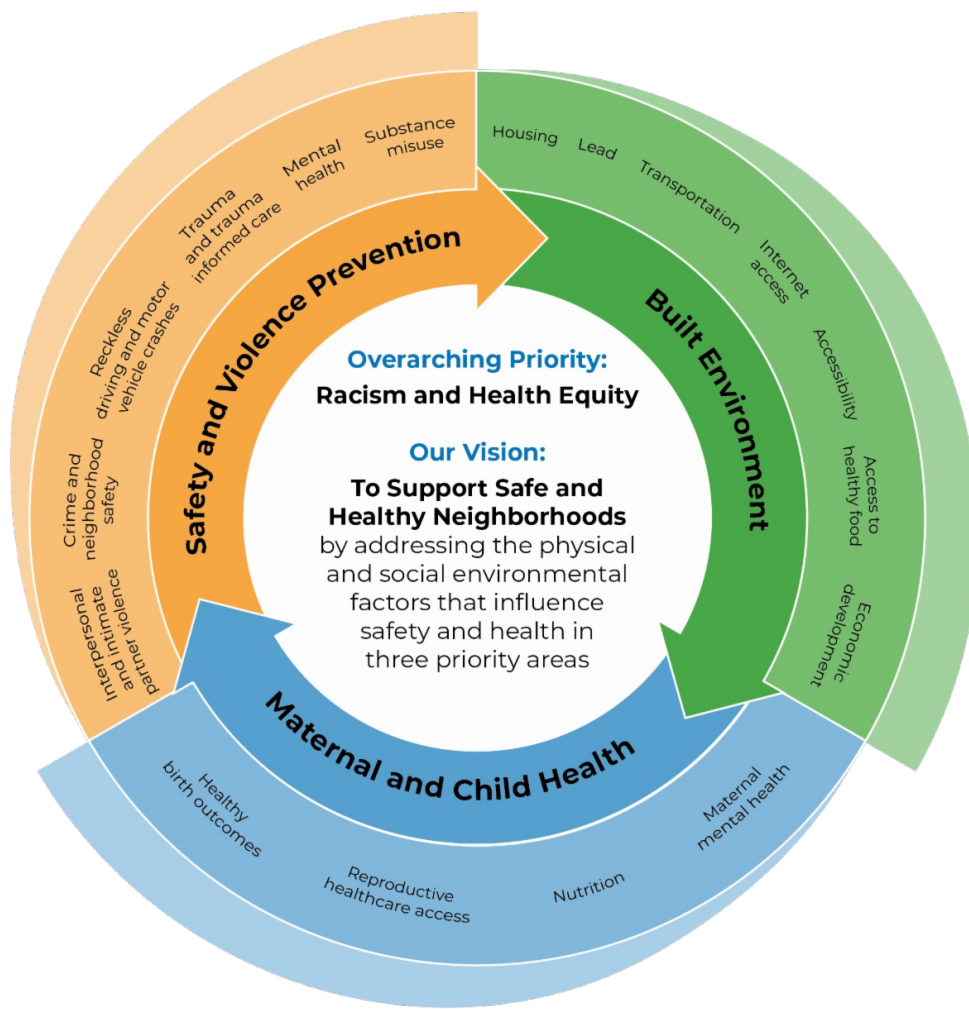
Overarching Priority:
Racism and Health Equity

Our Vision:
To Support Safe and Healthy Neighborhoods by addressing the physical and social environmental factors that influence safety and health in three priority areas

Safety and Violence Prevention

Substance misuse
Mental health
Trauma and trauma informed care
Reckless driving and motor vehicle crashes
Crime and neighborhood safety
Interpersonal and intimate partner violence

Built Environment

Housing
Lead
Transportation
Internet access
Accessibility
Access to healthy food
Economic development

Maternal and Child Health

Maternal mental health
Nutrition
Reproductive healthcare access
Healthy birth outcomes